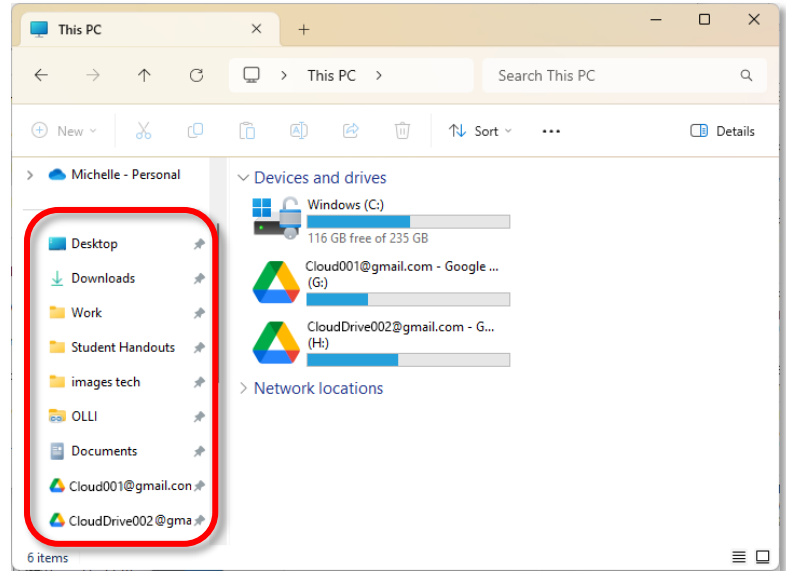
This PC
+
This PC
Search This PC
New
Sort
Details
Michelle - Personal
Desktop
Downloads
Work
Student Handouts
images tech
OLLI
Documents
Cloud001@gmail.con
CloudDrive002@gma
Devices and drives
Windows (C:)
116 GB free of 235 GB
Cloud001@gmail.com - Google ... (G:)
CloudDrive002@gmail.com - G... (H:)
Network locations
6 items